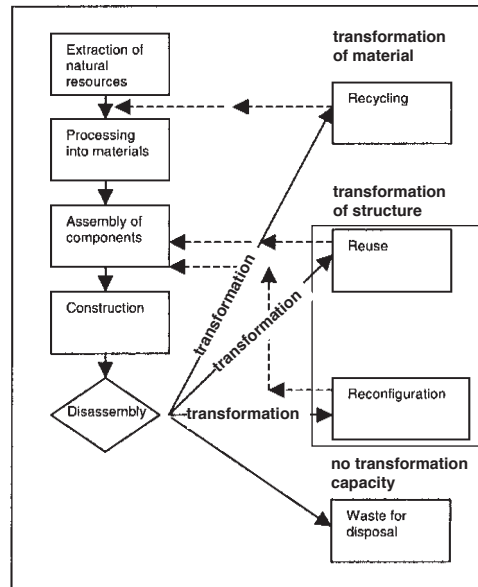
Extraction of natural resources

Processing into materials

Assembly of components

Construction

Disassembly

transformation of material

Recycling

transformation of structure

Reuse

Reconfiguration

no transformation capacity

Waste for disposal

transformation

transformation

transformation